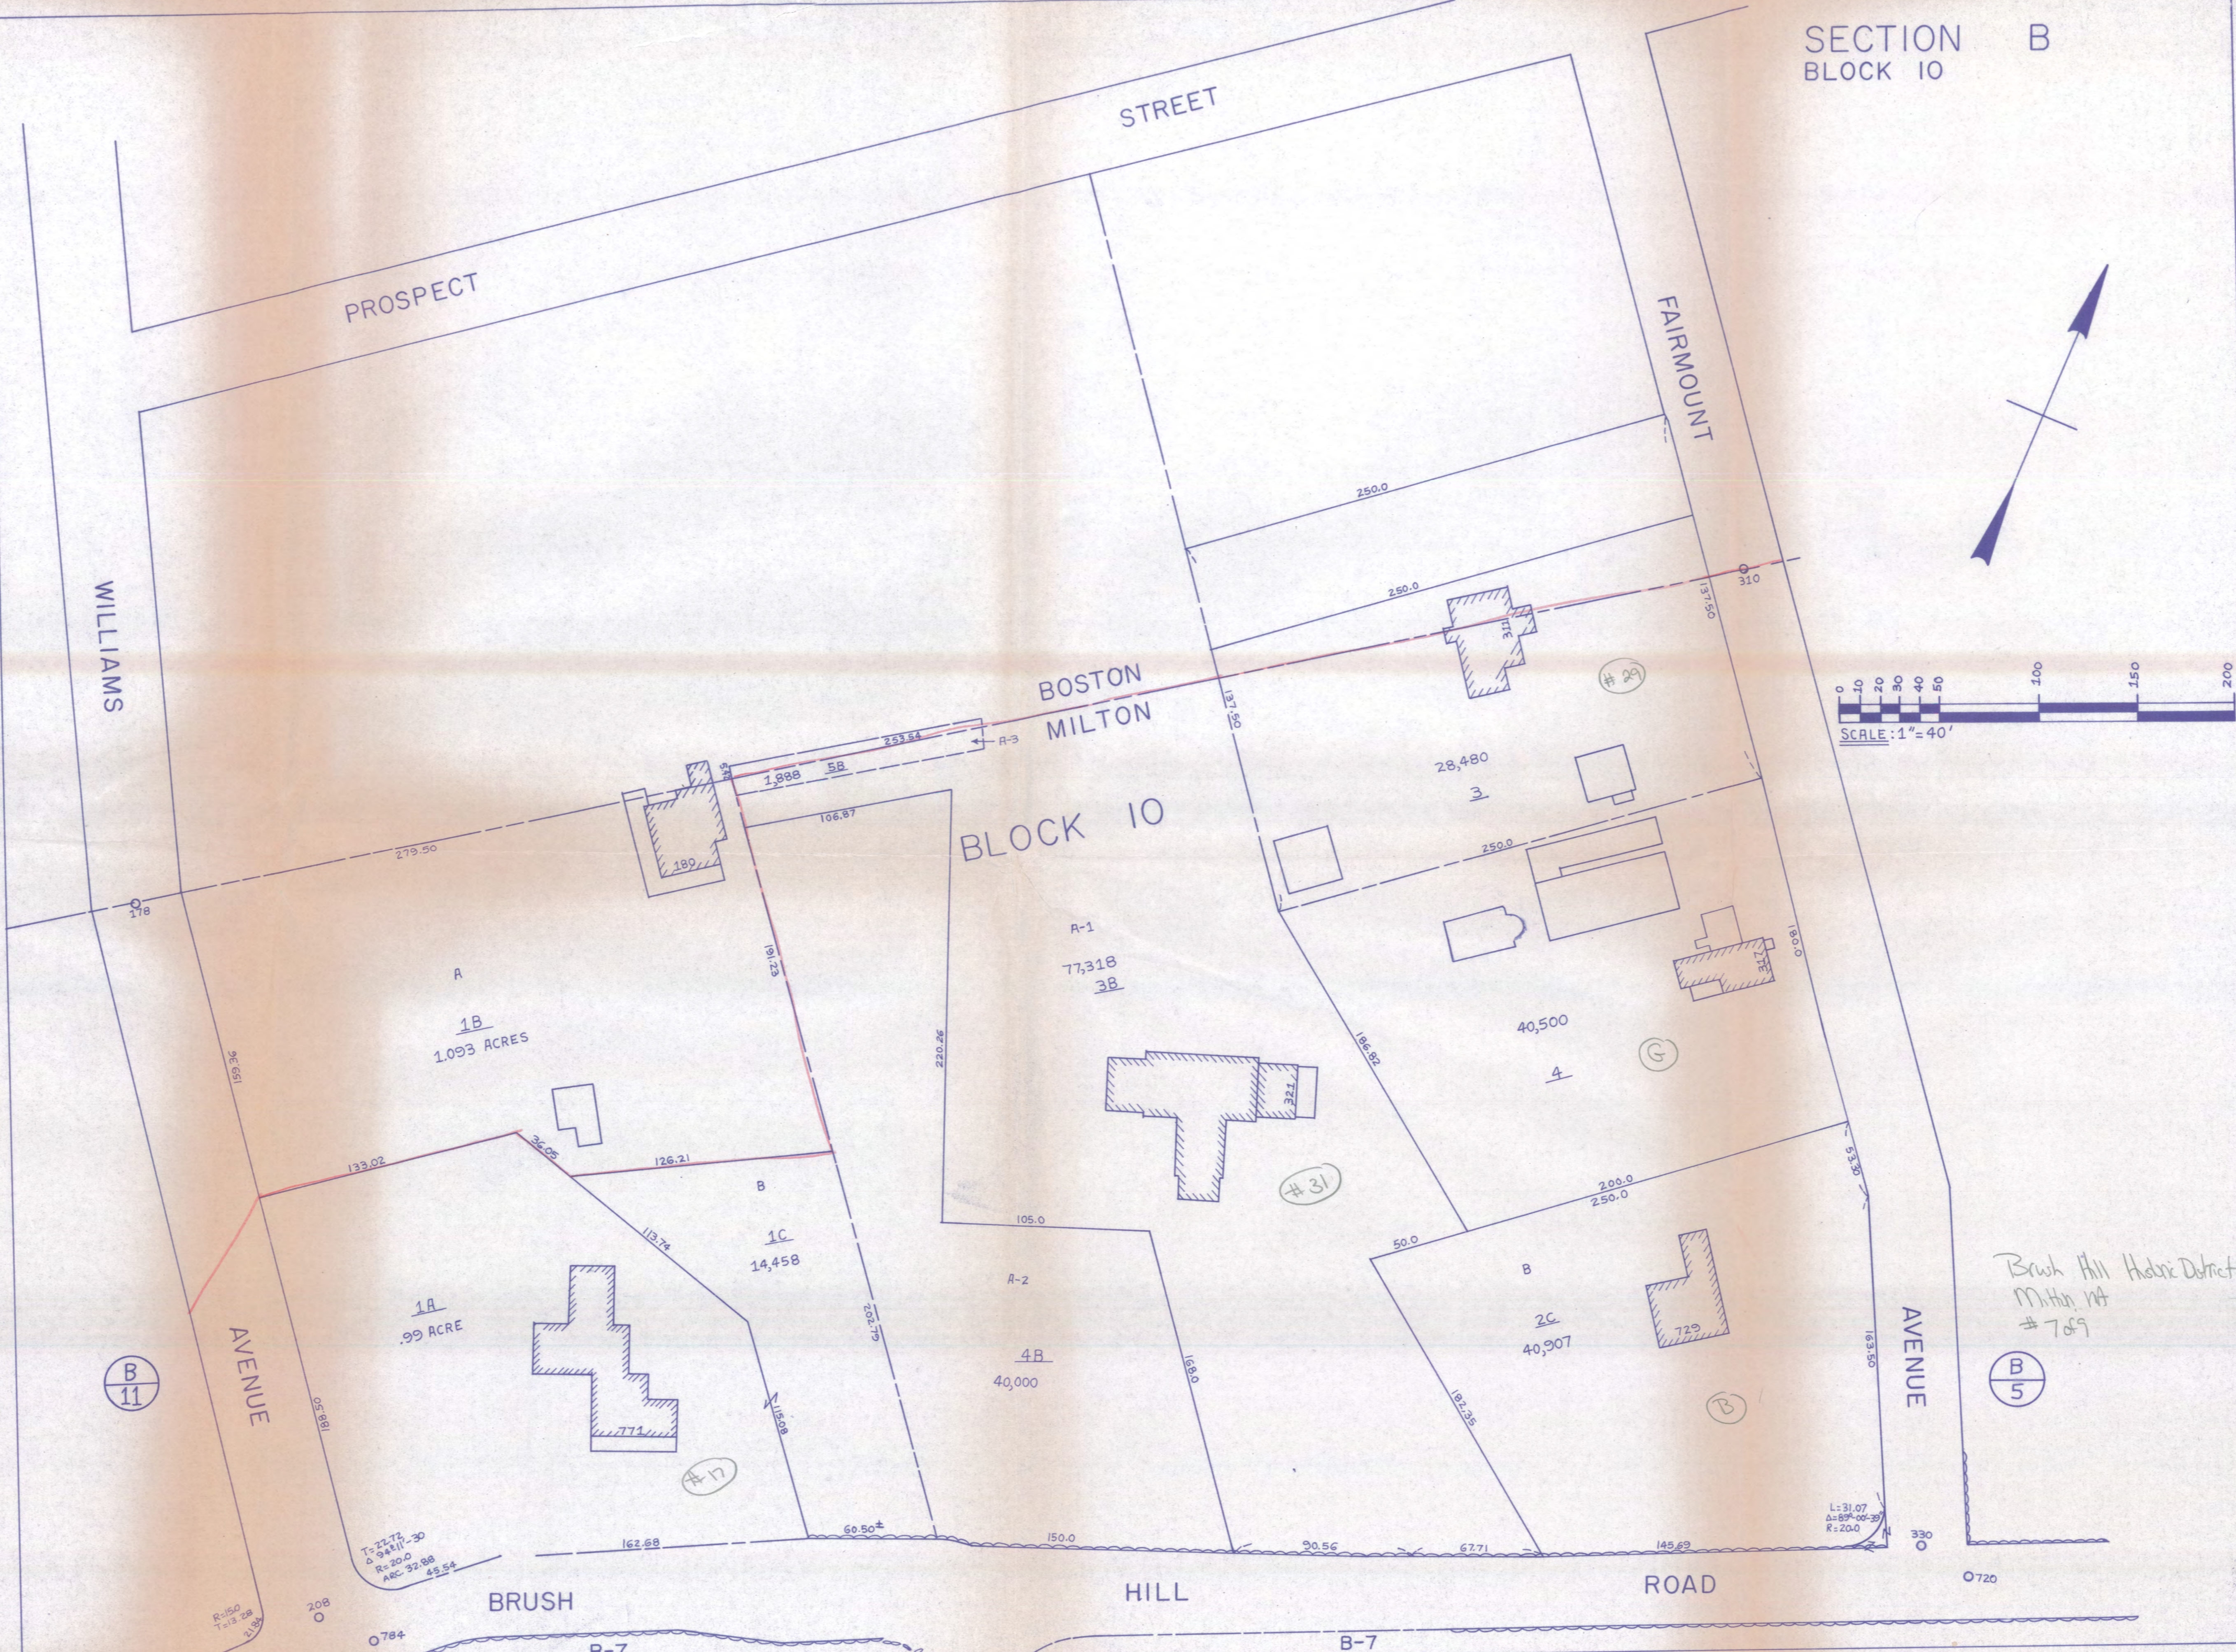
SECTION B
BLOCK 10

PROSPECT STREET

WILLIAMS AVENUE

FAIRMOUNT AVENUE

BOSTON
MILTON

BLOCK 10

0 10 20 30 40 50 100 150 200
SCALE: 1"=40'

250.0
250.0
310
137.50
137.50
313
#29
28,480
3
253.54
R-3
1,888 5B
106.87
279.50
180
178
250.0
181.23
220.26
R-1
77,318
3B
186.82
180.0
272
40,500
4
G
A
1B
1.093 ACRES
195.36
321
#31
133.02
34.05
126.21
B
1C
14,458
113.74
105.0
R-2
4B
40,000
168.0
200.0
250.0
50.0
B
2C
40,907
729
53.30
183.50
B
182.35
202.75
115.08
1A
.99 ACRE
771
#17
188.50
B 11
B 5
T=22.72
Δ=94°11'-30
R=20.0
ARC 32.88
45.54
162.68
60.50±
150.0
90.56
67.71
145.69
L=31.07
Δ=89°-00'-39
R=20.0
330
720
208
784
R=50
T=12.28

Brush Hill Historic District
Milton MA
#769

BRUSH HILL ROAD
B-7
B-7